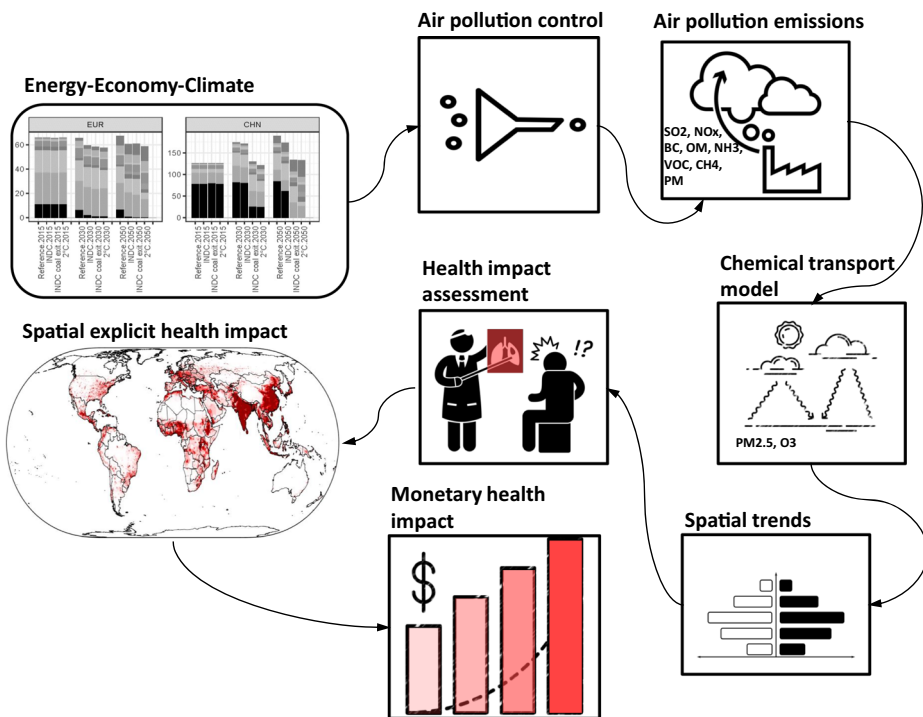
Energy-Economy-Climate

EUR

CHN

60
40
20
0

150
100
50
0

Reference 2015
INDC 2015
INDC coal exit 2015
2°C 2015
Reference 2030
INDC 2030
INDC coal exit 2030
2°C 2030
Reference 2050
INDC 2050
INDC coal exit 2050
2°C 2050

Reference 2015
INDC 2015
INDC coal exit 2015
2°C 2015
Reference 2030
INDC 2030
INDC coal exit 2030
2°C 2030
Reference 2050
INDC 2050
INDC coal exit 2050
2°C 2050

Air pollution control

Air pollution emissions

SO2, NOx, BC, OM, NH3, VOC, CH4, PM

Chemical transport model

PM2.5, O3

Health impact assessment

!?

Spatial explicit health impact

Monetary health impact

$

Spatial trends